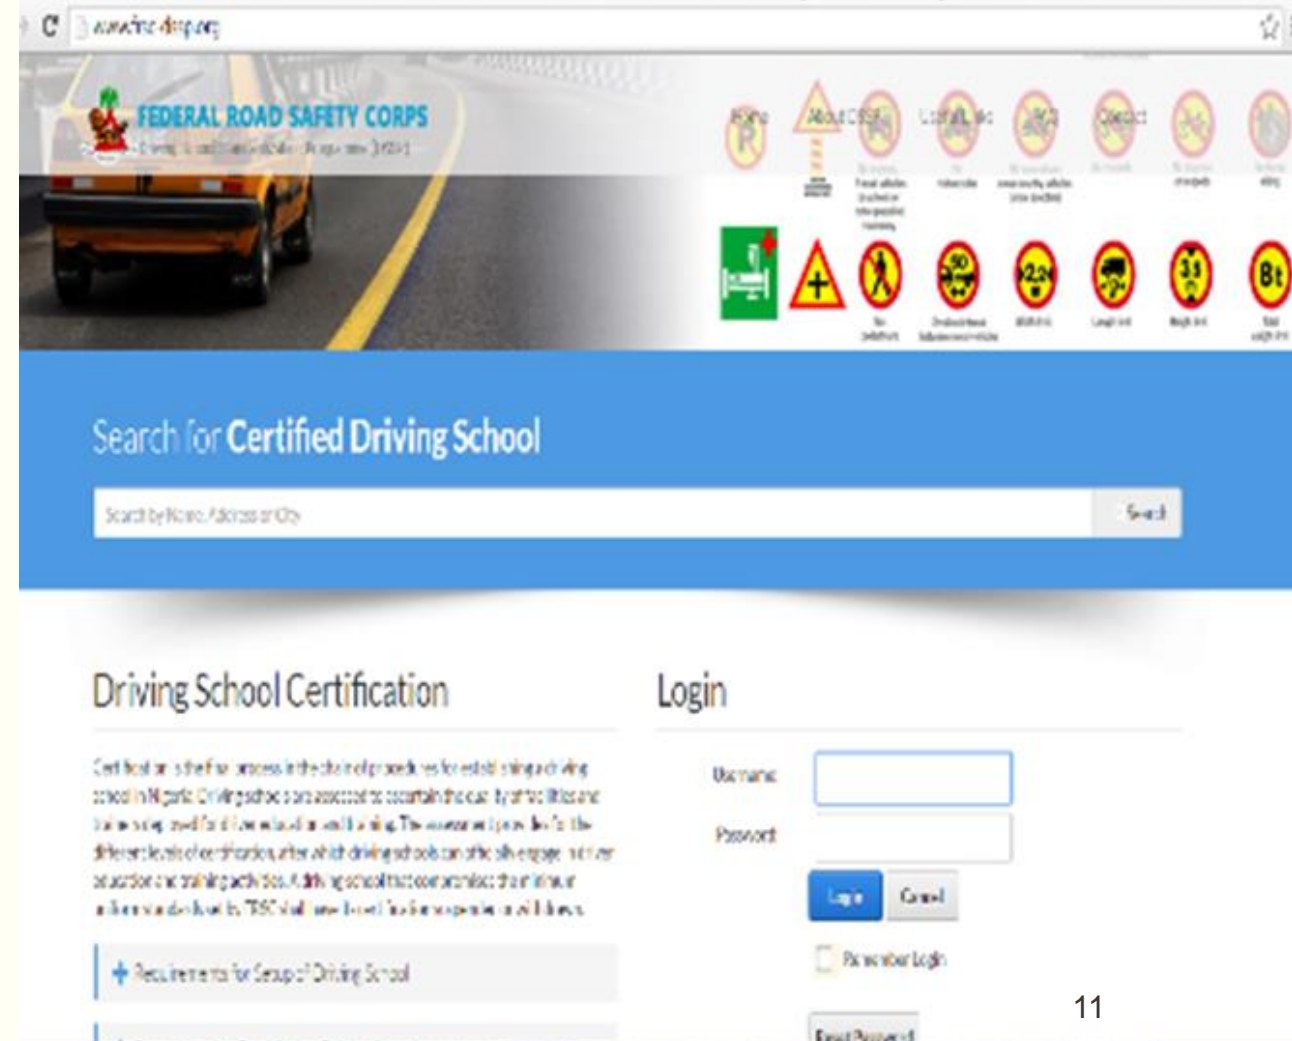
www.dsc.dsp.org

FEDERAL ROAD SAFETY CORPS
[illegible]

Home
About DSSP
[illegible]
FAQ
Contact

Bt

Search for Certified Driving School

Search by Name, Address or City
Search

Driving School Certification

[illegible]

+ Requirements for Setup of Driving School

Login

Username
Password

Login
Cancel

Remember Login

Reset Password

11